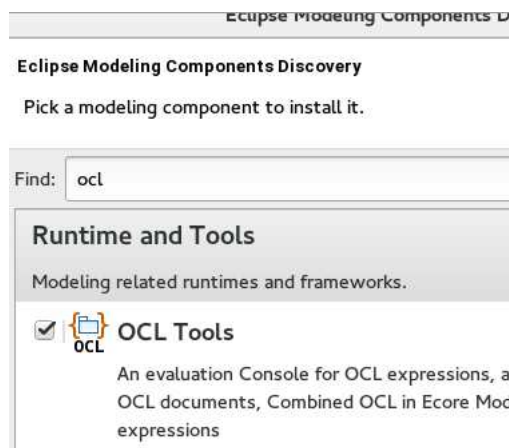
Eclipse Modeling Components D

Eclipse Modeling Components Discovery

Pick a modeling component to install it.

Find: ocl

Runtime and Tools

Modeling related runtimes and frameworks.

OCL

OCL Tools

An evaluation Console for OCL expressions, a OCL documents, Combined OCL in Ecore Moc expressions